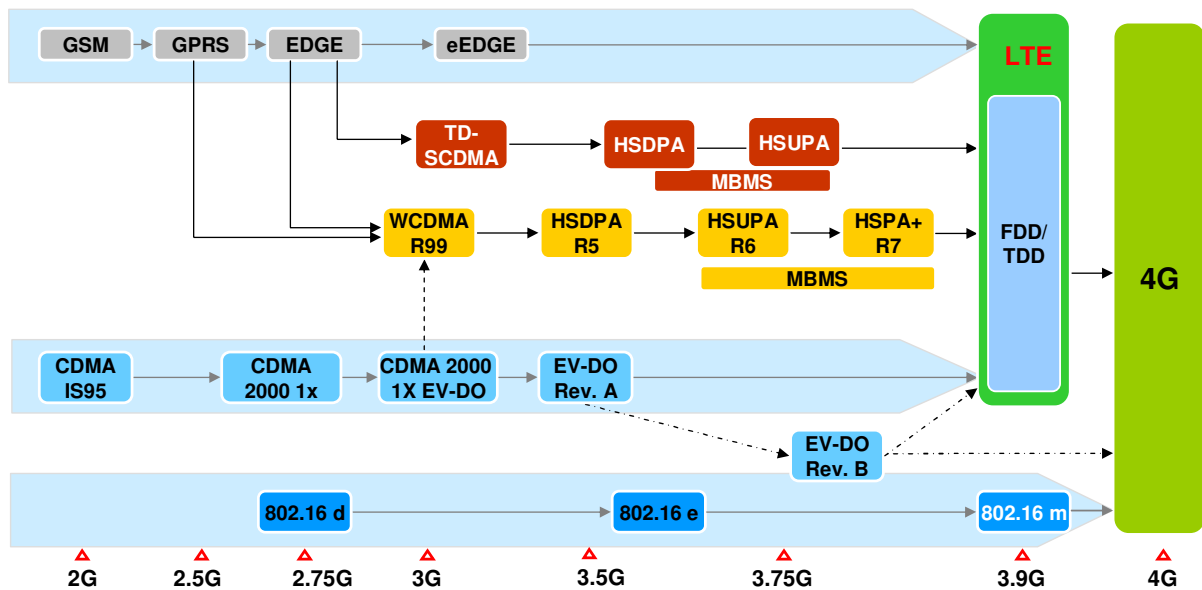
GSM
GPRS
EDGE
eEDGE

LTE

4G

TD-SCDMA
HSDPA
HSUPA
MBMS

WCDMA R99
HSDPA R5
HSUPA R6
HSPA+ R7
MBMS

FDD/ TDD

CDMA IS95
CDMA 2000 1x
CDMA 2000 1X EV-DO
EV-DO Rev. A

EV-DO Rev. B

802.16 d
802.16 e
802.16 m

2G
2.5G
2.75G
3G
3.5G
3.75G
3.9G
4G